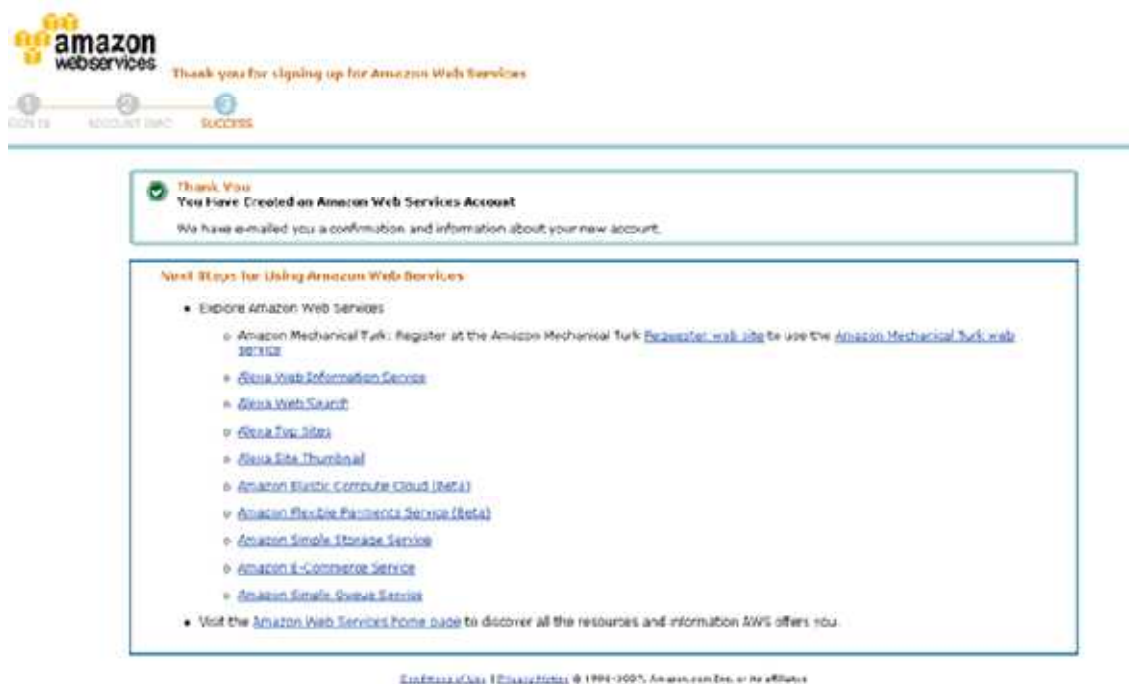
amazon webservices

Thank you for signing up for Amazon Web Services

1 SIGN IN 2 ACCOUNT INFO 3 SUCCESS

Thank You
You Have Created an Amazon Web Services Account

We have e-mailed you a confirmation and information about your new account.

Next Steps for Using Amazon Web Services

- Explore Amazon Web Services
  - Amazon Mechanical Turk: Register at the Amazon Mechanical Turk Requester web site to use the Amazon Mechanical Turk web service
  - Alexa Web Information Service
  - Alexa Web Search
  - Alexa Top Sites
  - Alexa Site Thumbnail
  - Amazon Elastic Compute Cloud (Beta)
  - Amazon Flexible Payments Service (Beta)
  - Amazon Simple Storage Service
  - Amazon E-Commerce Service
  - Amazon Simple Queue Service
- Visit the Amazon Web Services home page to discover all the resources and information AWS offers you.

Conditions of Use | Privacy Notice © 1996-2007, Amazon.com Inc. or its affiliates